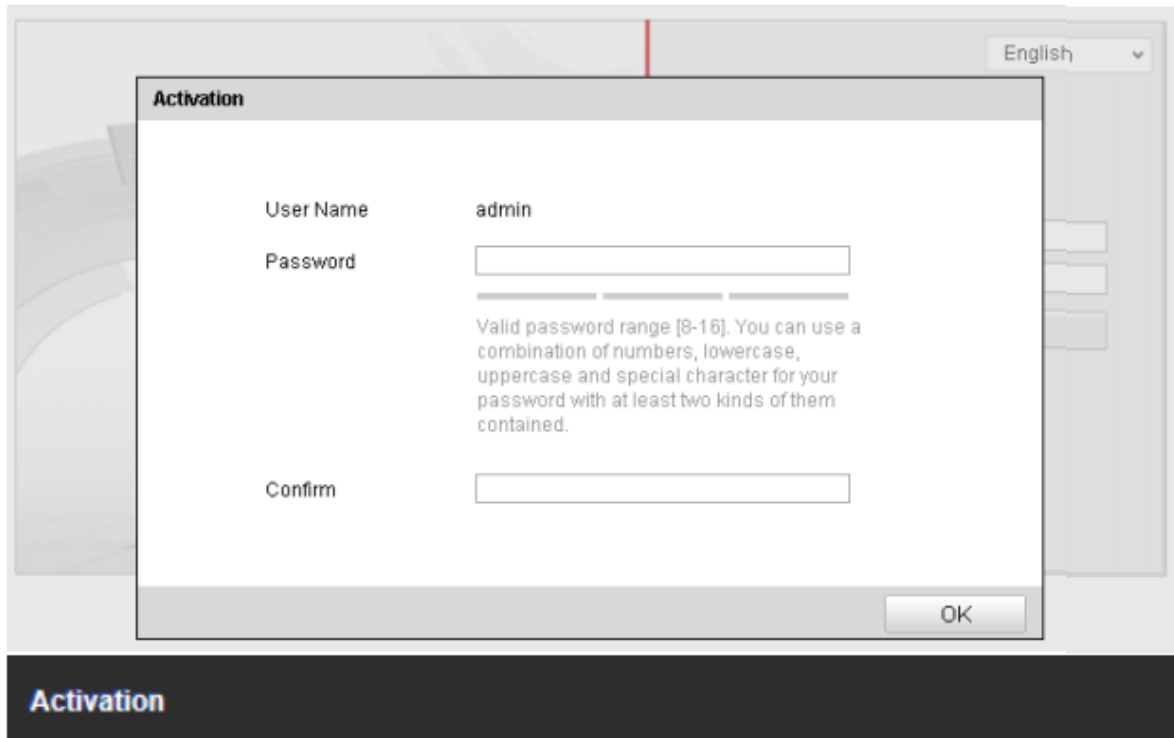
English

Activation

User Name admin

Password

Valid password range [8-16]. You can use a combination of numbers, lowercase, uppercase and special character for your password with at least two kinds of them contained.

Confirm

OK

Activation